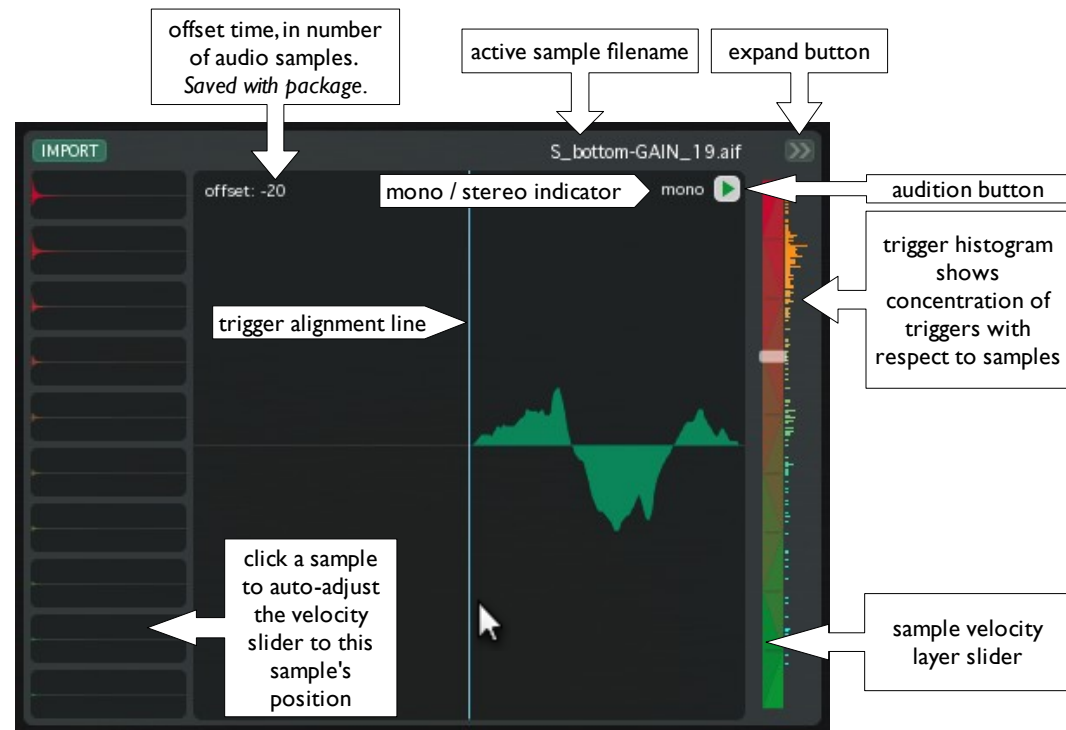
offset time, in number of audio samples. *Saved with package.*

active sample filename

expand button

IMPORT

S_bottom-GAIN_19.aif

offset: -20

mono / stereo indicator

mono

audition button

trigger histogram shows concentration of triggers with respect to samples

trigger alignment line

click a sample to auto-adjust the velocity slider to this sample's position

sample velocity layer slider